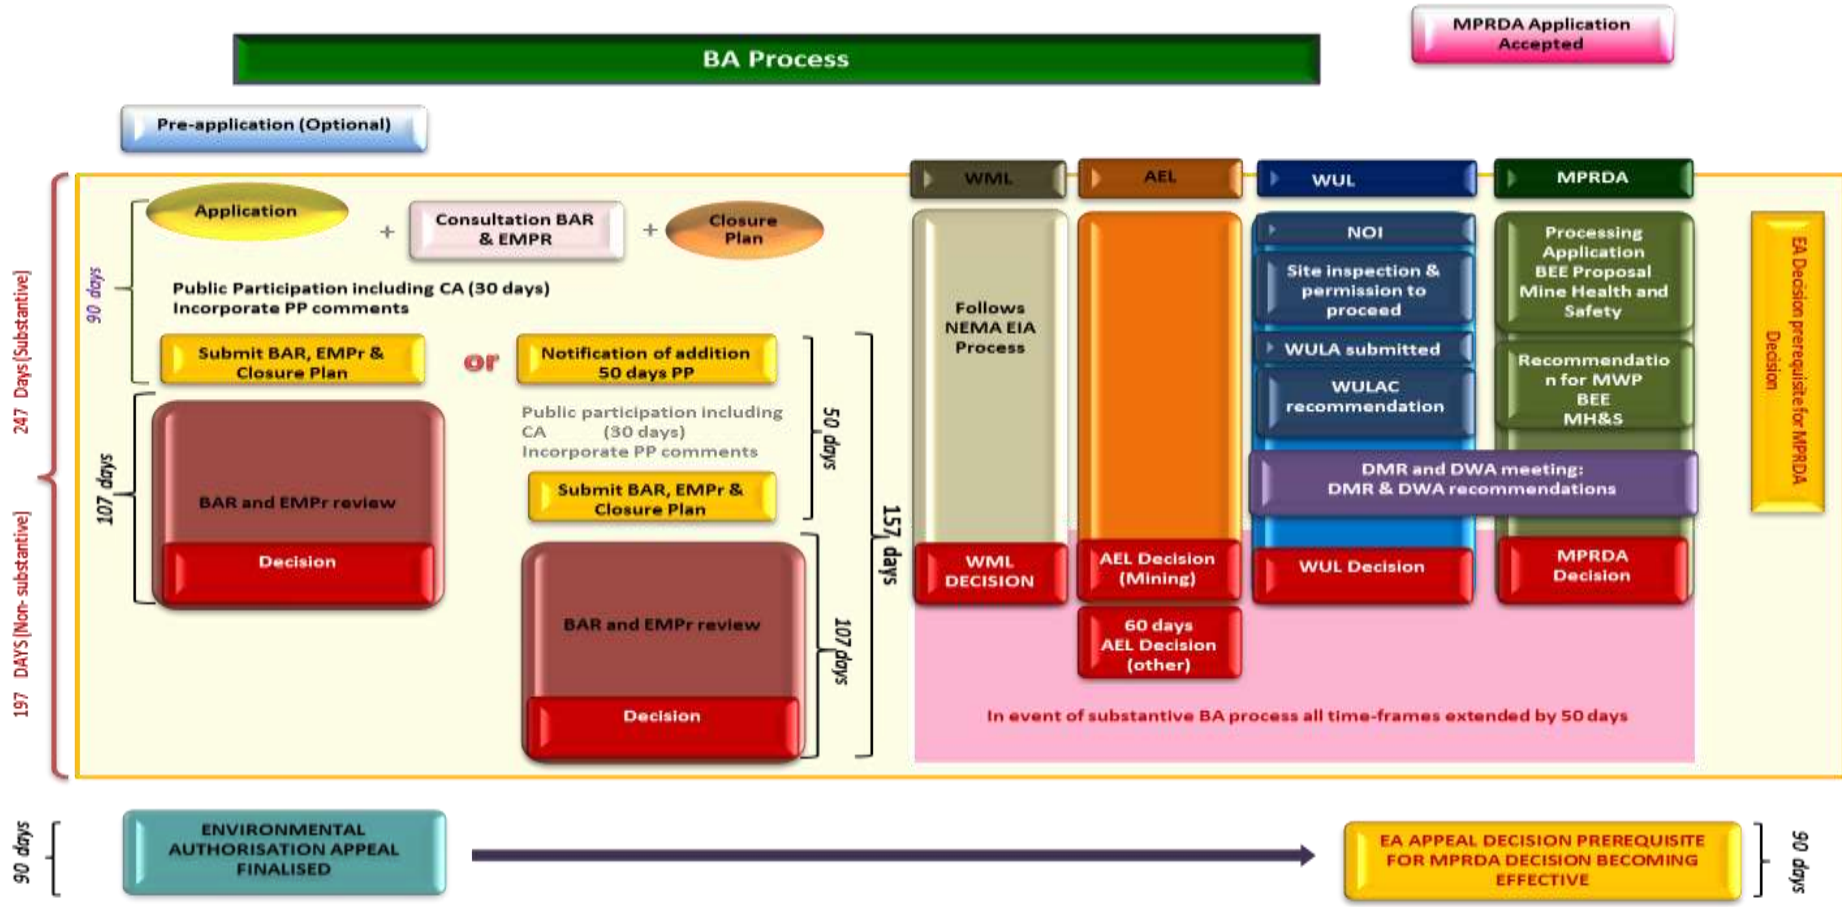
BA Process

MPRDA Application Accepted

Pre-application (Optional)

247 Days (Substantive)

197 DAYS (Non-substantive)

90 days

Application

+

Consultation BAR & EMPR

+

Closure Plan

Public Participation including CA (30 days)
Incorporate PP comments

Submit BAR, EMPr & Closure Plan

or

Notification of addition 50 days PP

107 days

BAR and EMPr review

Decision

Public participation including CA (30 days)
Incorporate PP comments

50 days

Submit BAR, EMPr & Closure Plan

157 days

BAR and EMPr review

Decision

107 days

WML

Follows NEMA EIA Process

WML DECISION

AEL

AEL Decision (Mining)

60 days AEL Decision (other)

WUL

NOI

Site inspection & permission to proceed

WULA submitted

WULAC recommendation

WUL Decision

MPRDA

Processing Application BEE Proposal Mine Health and Safety

Recommendation for MWP BEE MH&S

DMR and DWA meeting:
DMR & DWA recommendations

MPRDA Decision

EA Decision prerequisite for MPRDA Decision

In event of substantive BA process all time-frames extended by 50 days

90 days

ENVIRONMENTAL AUTHORISATION APPEAL FINALISED

EA APPEAL DECISION PREREQUISITE FOR MPRDA DECISION BECOMING EFFECTIVE

90 days